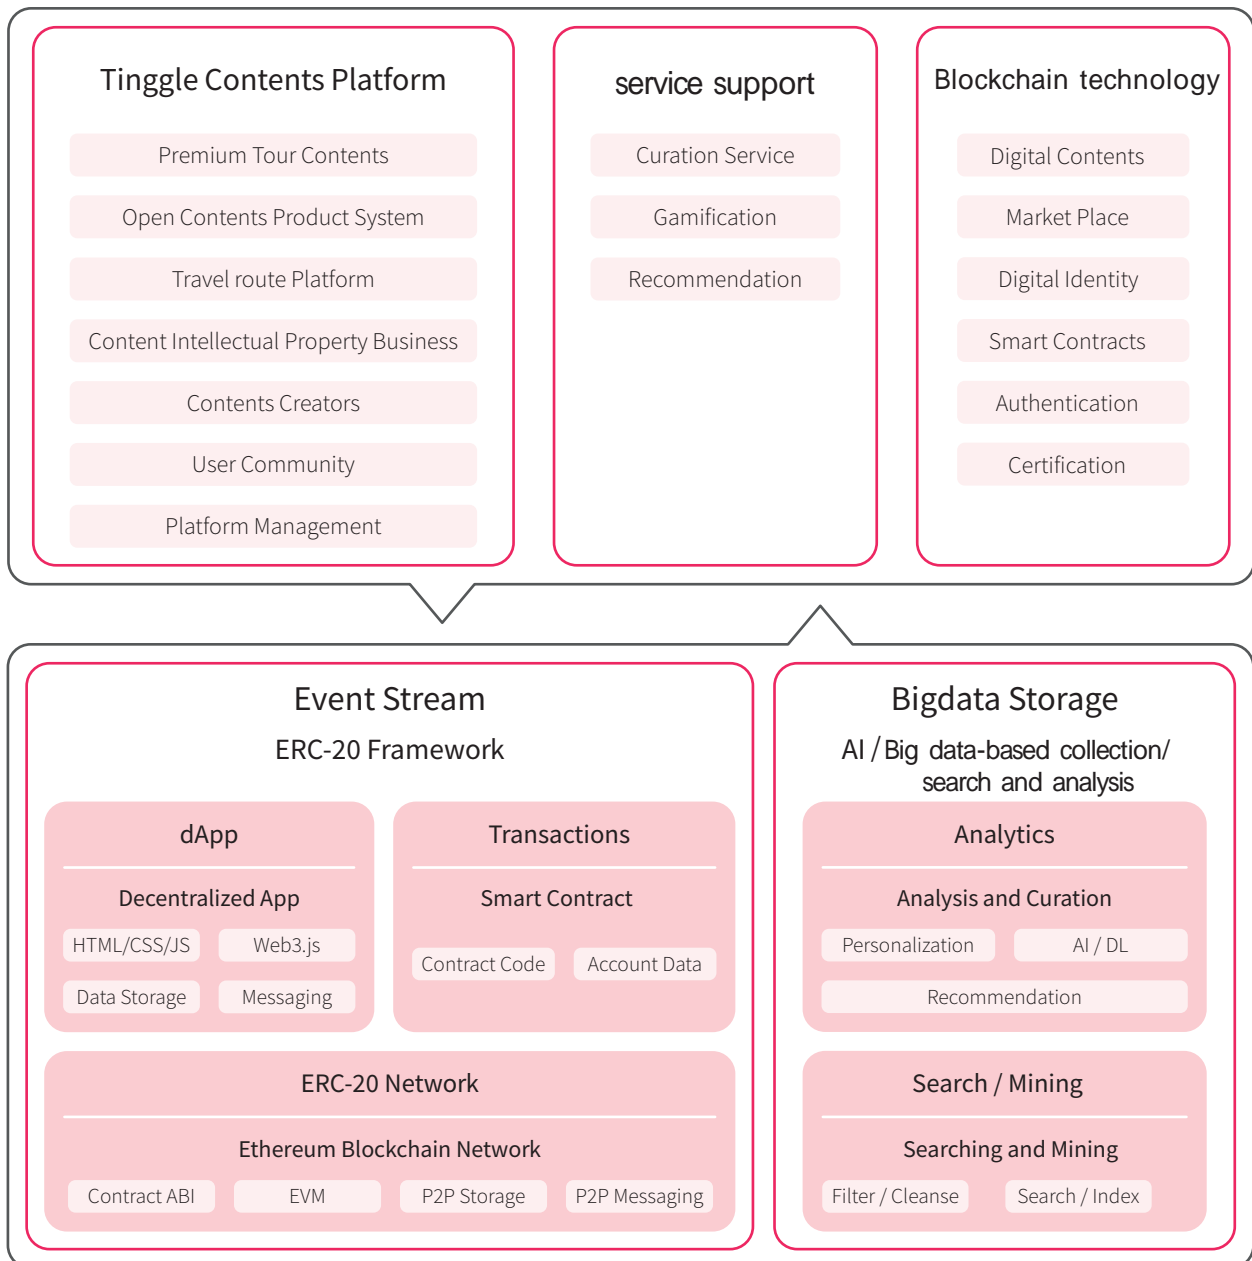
Tinggle Contents Platform

Premium Tour Contents

Open Contents Product System

Travel route Platform

Content Intellectual Property Business

Contents Creators

User Community

Platform Management

service support

Curation Service

Gamification

Recommendation

Blockchain technology

Digital Contents

Market Place

Digital Identity

Smart Contracts

Authentication

Certification

Event Stream

ERC-20 Framework

dApp

Decentralized App

HTML/CSS/JS

Web3.js

Data Storage

Messaging

Transactions

Smart Contract

Contract Code

Account Data

ERC-20 Network

Ethereum Blockchain Network

Contract ABI

EVM

P2P Storage

P2P Messaging

Bigdata Storage

AI / Big data-based collection/ search and analysis

Analytics

Analysis and Curation

Personalization

AI / DL

Recommendation

Search / Mining

Searching and Mining

Filter / Cleanse

Search / Index